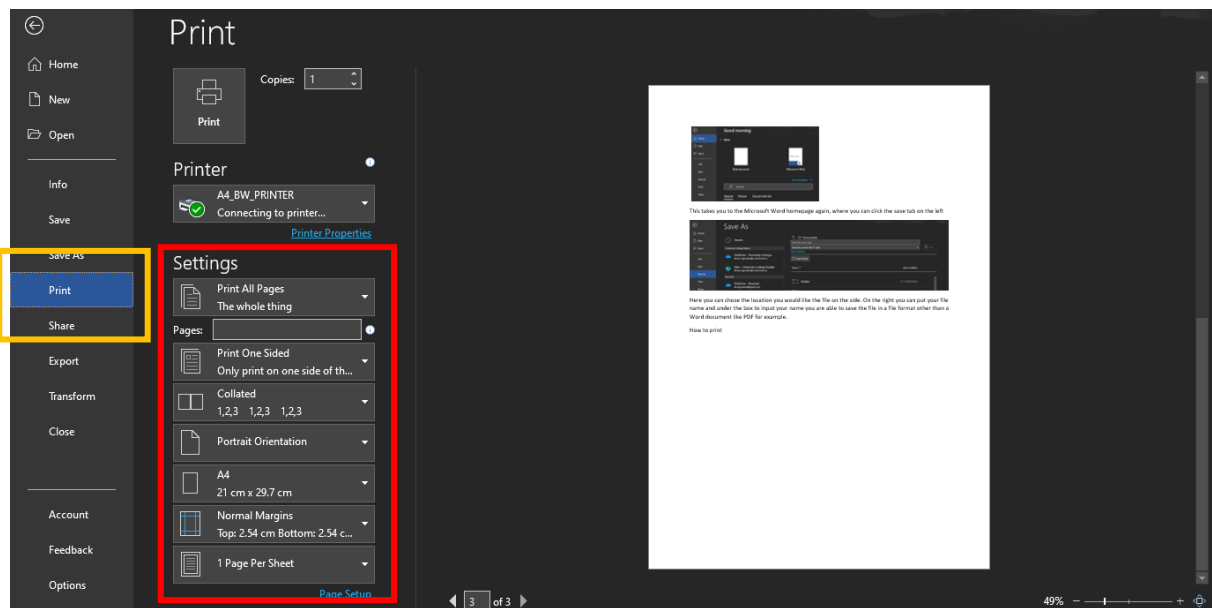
Home

New

Open

Info

Save

Save As

Print

Share

Export

Transform

Close

Account

Feedback

Options

Print

Copies: 1

Print

Printer

A4_BW_PRINTER
Connecting to printer...

Printer Properties

Settings

Print All Pages
The whole thing

Pages:

Print One Sided
Only print on one side of th...

Collated
1,2,3 1,2,3 1,2,3

Portrait Orientation

A4
21 cm x 29.7 cm

Normal Margins
Top: 2.54 cm Bottom: 2.54 c...

1 Page Per Sheet

Page Setup

Good morning

This takes you to the Microsoft Word homepage again, where you can click the save tab on the left

Save As

Here you can chose the location you would like the file on the side. On the right you can put your file name and under the box to input your name you are able to save the file in a file format other than a Word document like PDF for example.

How to print

3 of 3

49%